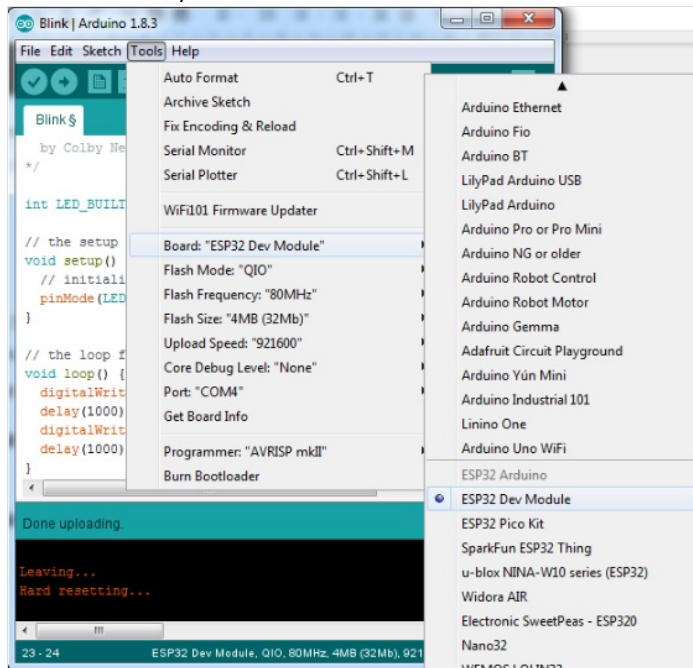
Blink | Arduino 1.8.3

File Edit Sketch Tools Help

Blink §

by Colby Ne
*/

int LED_BUILT

// the setup
void setup()
// initiali
pinMode(LED
}

// the loop f
void loop() {
digitalWrit
delay(1000)
digitalWrit
delay(1000)
}

Auto Format Ctrl+T
Archive Sketch
Fix Encoding & Reload
Serial Monitor Ctrl+Shift+M
Serial Plotter Ctrl+Shift+L
WiFi101 Firmware Updater
Board: "ESP32 Dev Module"
Flash Mode: "QIO"
Flash Frequency: "80MHz"
Flash Size: "4MB (32Mb)"
Upload Speed: "921600"
Core Debug Level: "None"
Port: "COM4"
Get Board Info
Programmer: "AVRISP mkII"
Burn Bootloader

Arduino Ethernet
Arduino Fio
Arduino BT
LilyPad Arduino USB
LilyPad Arduino
Arduino Pro or Pro Mini
Arduino NG or older
Arduino Robot Control
Arduino Robot Motor
Arduino Gemma
Adafruit Circuit Playground
Arduino Yún Mini
Arduino Industrial 101
Linino One
Arduino Uno WiFi
ESP32 Arduino
ESP32 Dev Module
ESP32 Pico Kit
SparkFun ESP32 Thing
u-blox NINA-W10 series (ESP32)
Widora AIR
Electronic SweetPeas - ESP320
Nano32
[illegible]

Done uploading.

Leaving...
Hard resetting...

23 - 24 ESP32 Dev Module, QIO, 80MHz, 4MB (32Mb), 921